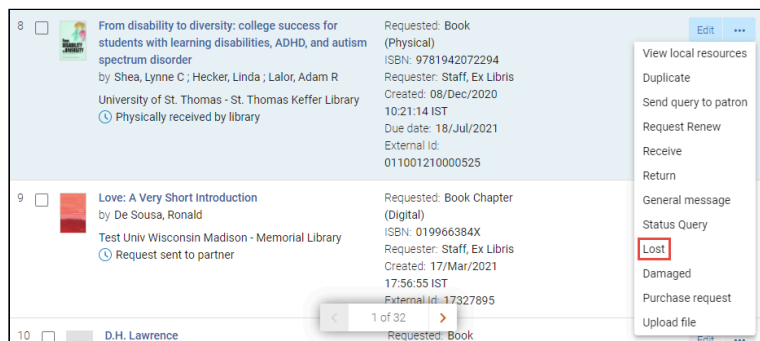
8

From disability to diversity: college success for students with learning disabilities, ADHD, and autism spectrum disorder
by Shea, Lynne C ; Hecker, Linda ; Lalor, Adam R
University of St. Thomas - St. Thomas Keffer Library
Physically received by library

Requested: Book (Physical)
ISBN: 9781942072294
Requester: Staff, Ex Libris
Created: 08/Dec/2020 10:21:14 IST
Due date: 18/Jul/2021
External Id: 011001210000525

Edit
...

View local resources
Duplicate
Send query to patron
Request Renew
Receive
Return
General message
Status Query
Lost
Damaged
Purchase request
Upload file

9

Love: A Very Short Introduction
by De Sousa, Ronald
Test Univ Wisconsin Madison - Memorial Library
Request sent to partner

Requested: Book Chapter (Digital)
ISBN: 019966384X
Requester: Staff, Ex Libris
Created: 17/Mar/2021 17:56:55 IST
External Id: 17327895

1 of 32

10

D.H. Lawrence

Requested: Book

Edit